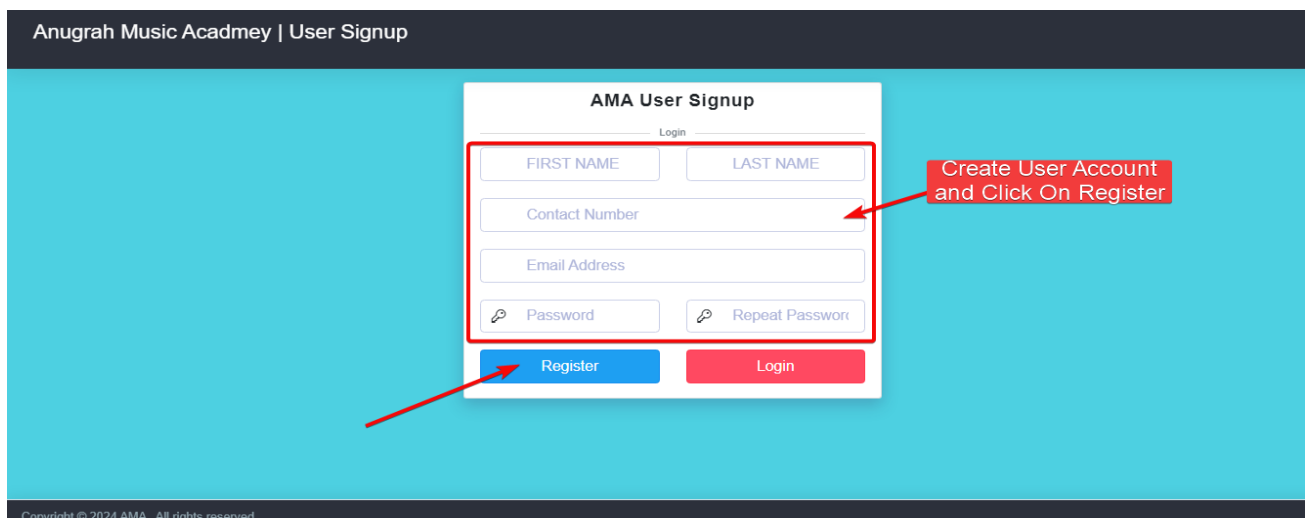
Anugrah Music Acadmey | User Signup

AMA User Signup

Login

FIRST NAME

LAST NAME

Contact Number

Email Address

Password

Repeat Passwor

Register

Login

Create User Account and Click On Register

Copyright © 2024 AMA. All rights reserved.